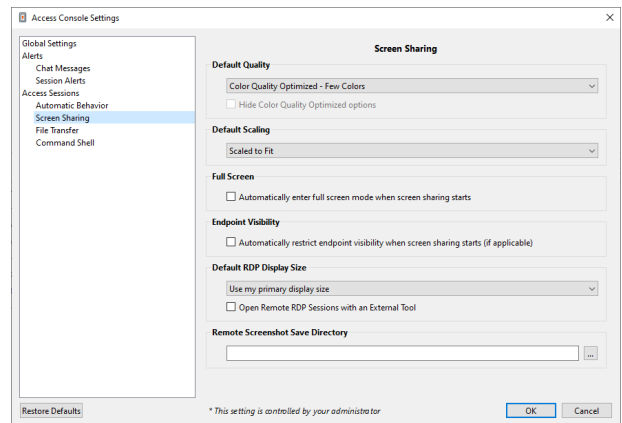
Access Console Settings

Global Settings
Alerts
Chat Messages
Session Alerts
Access Sessions
Automatic Behavior
Screen Sharing
File Transfer
Command Shell

Screen Sharing

Default Quality

Color Quality Optimized - Few Colors

Hide Color Quality Optimized options

Default Scaling

Scaled to Fit

Full Screen

Automatically enter full screen mode when screen sharing starts

Endpoint Visibility

Automatically restrict endpoint visibility when screen sharing starts (if applicable)

Default RDP Display Size

Use my primary display size

Open Remote RDP Sessions with an External Tool

Remote Screenshot Save Directory

...

Restore Defaults

* This setting is controlled by your administrator

OK

Cancel